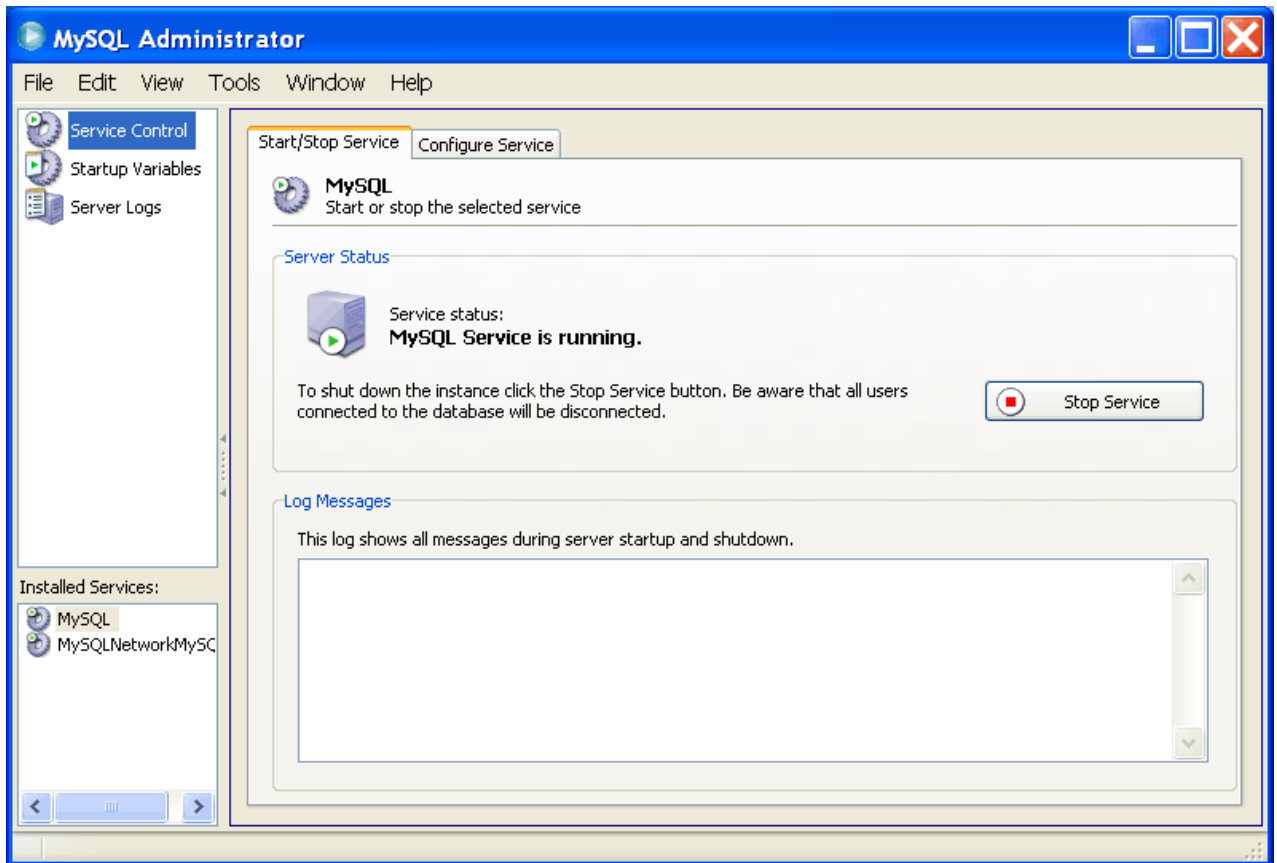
MySQL Administrator

File Edit View Tools Window Help

Service Control
Startup Variables
Server Logs

Installed Services:
MySQL
MySQLNetworkMySQ

Start/Stop Service | Configure Service

MySQL
Start or stop the selected service

Server Status

Service status:
MySQL Service is running.

To shut down the instance click the Stop Service button. Be aware that all users connected to the database will be disconnected.

Stop Service

Log Messages

This log shows all messages during server startup and shutdown.